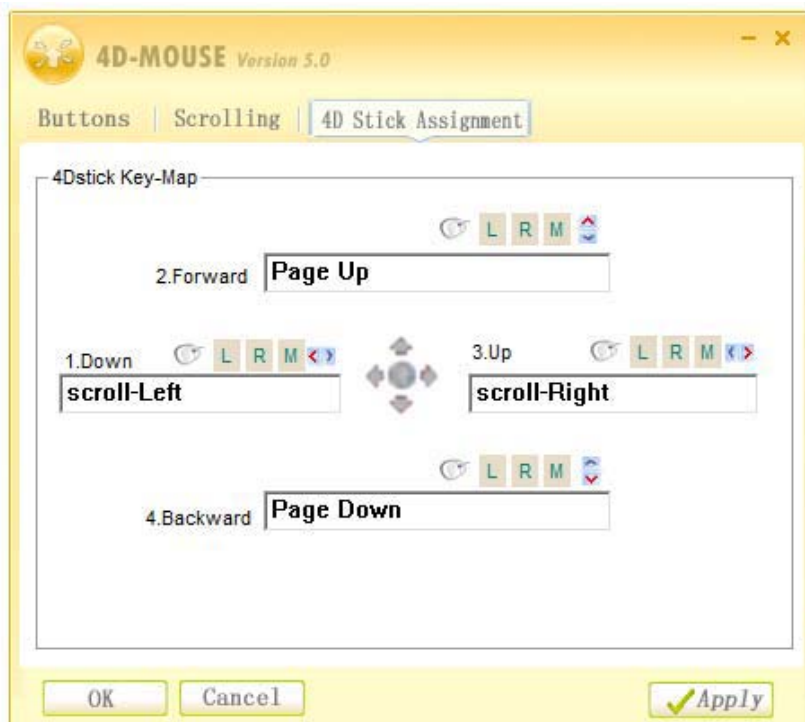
4D-MOUSE Version 5.0

- ×

Buttons | Scrolling | 4D Stick Assignment

4Dstick Key-Map

L R M

2.Forward Page Up

1.Down L R M

scroll-Left

3.Up L R M

scroll-Right

L R M

4.Backward Page Down

OK Cancel Apply